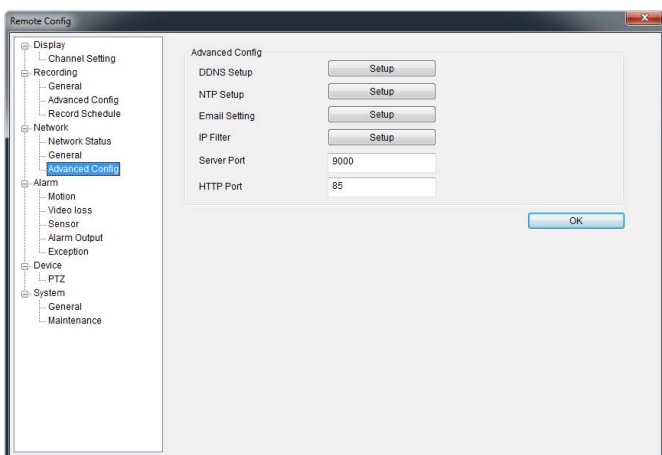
Remote Config

Display
Channel Setting
Recording
General
Advanced Config
Record Schedule
Network
Network Status
General
Advanced Config
Alarm
Motion
Video loss
Sensor
Alarm Output
Exception
Device
PTZ
System
General
Maintenance

Advanced Config

| | |
|---|---|
| DDNS Setup | Setup |
| NTP Setup | Setup |
| Email Setting | Setup |
| IP Filter | Setup |
| Server Port | 9000 |
| HTTP Port | 85 |

OK